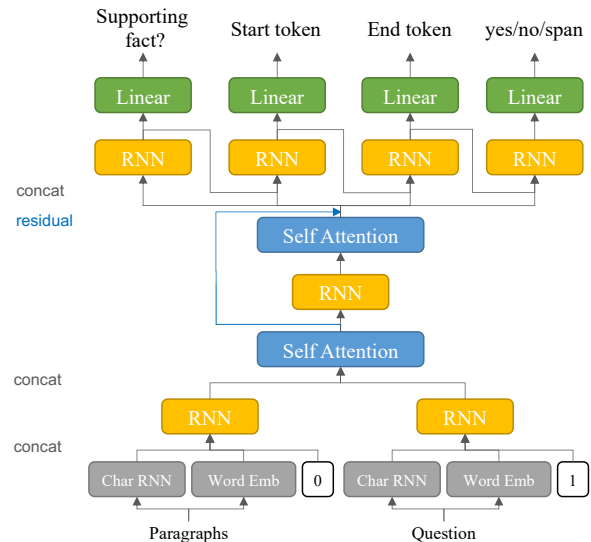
Supporting fact?

Start token

End token

yes/no/span

Linear

Linear

Linear

Linear

RNN

RNN

RNN

RNN

concat

residual

Self Attention

RNN

Self Attention

concat

RNN

RNN

concat

Char RNN

Word Emb

0

Char RNN

Word Emb

1

Paragraphs

Question